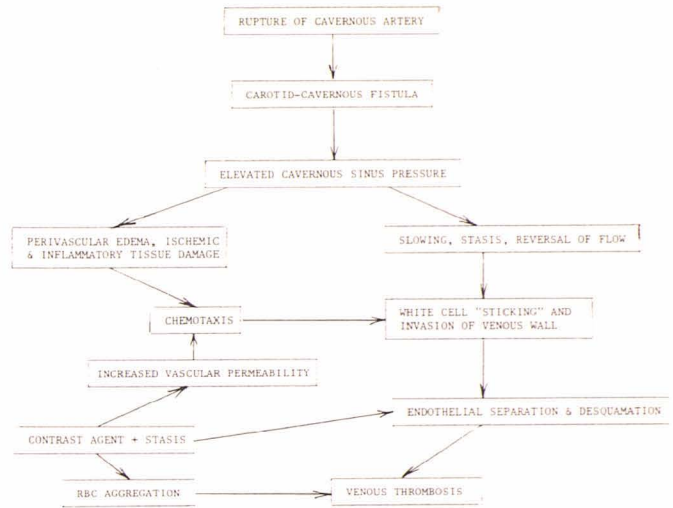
RUPTURE OF CAVERNOUS ARTERY

CAROTID-CAVERNOUS FISTULA

ELEVATED CAVERNOUS SINUS PRESSURE

PERIVASCULAR EDEMA, ISCHEMIC & INFLAMMATORY TISSUE DAMAGE

SLOWING, STASIS, REVERSAL OF FLOW

CHEMOTAXIS

WHITE CELL "STICKING" AND INVASION OF VENOUS WALL

INCREASED VASCULAR PERMEABILITY

ENDOTHELIAL SEPARATION & DESQUAMATION

CONTRAST AGENT + STASIS

RBC AGGREGATION

VENOUS THROMBOSIS